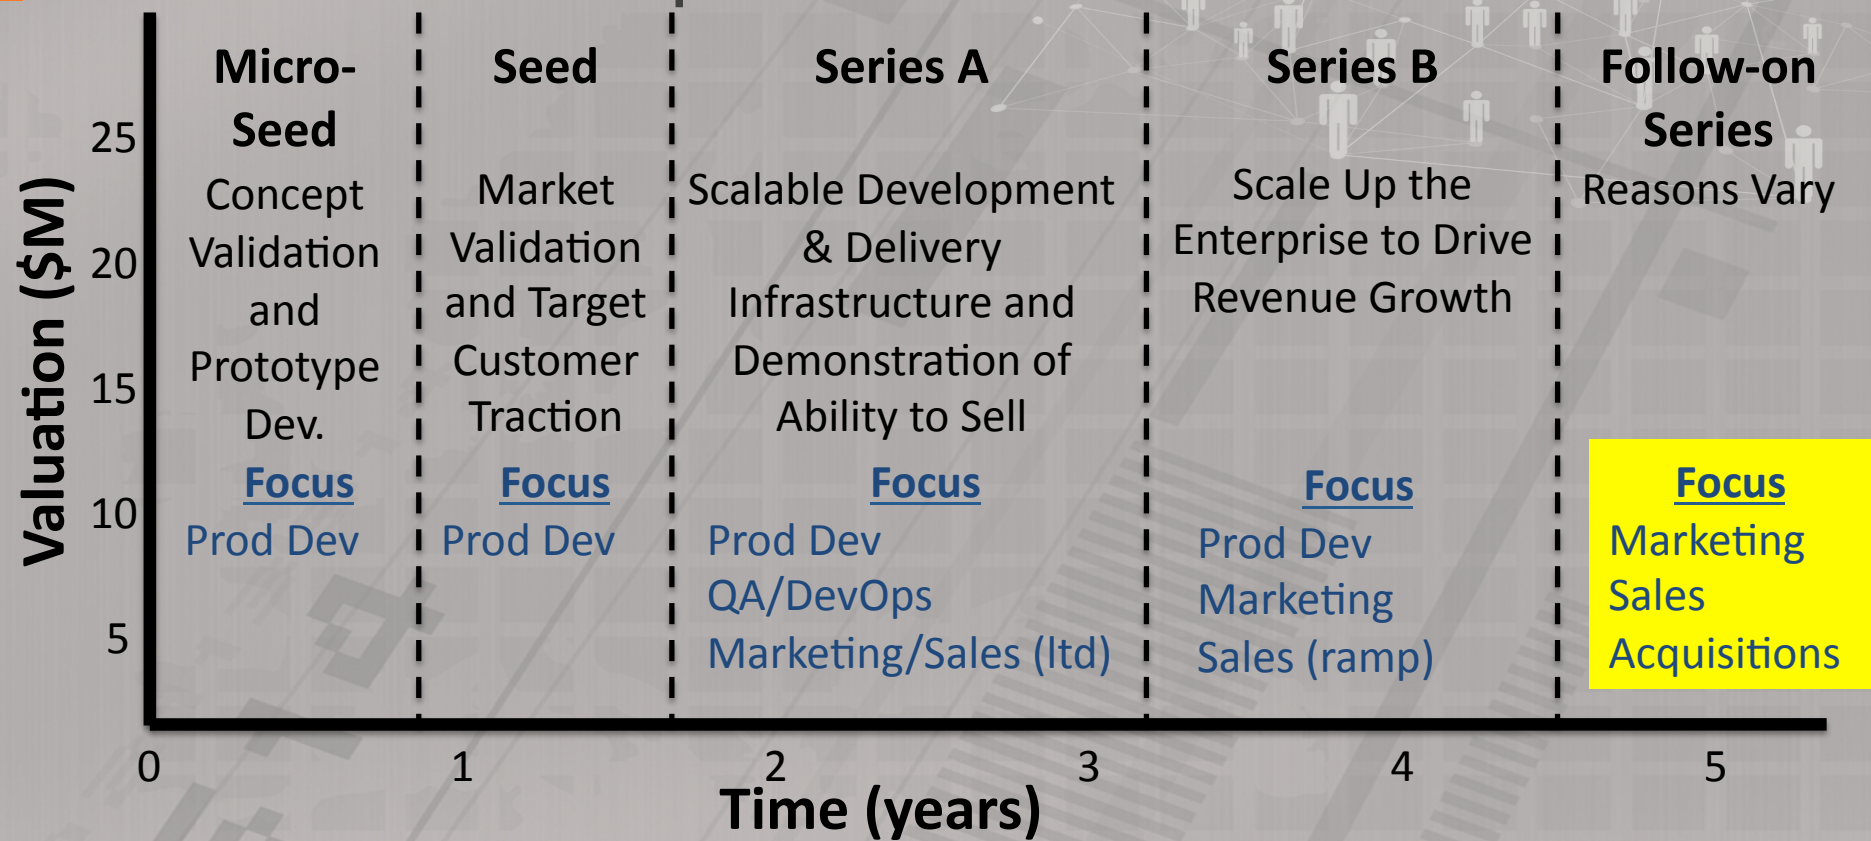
Valuation ($M)

25
20
15
10
5

Micro-Seed
Concept Validation and Prototype Dev.
Focus
Prod Dev

Seed
Market Validation and Target Customer Traction
Focus
Prod Dev

Series A
Scalable Development & Delivery Infrastructure and Demonstration of Ability to Sell
Focus
Prod Dev
QA/DevOps
Marketing/Sales (ltd)

Series B
Scale Up the Enterprise to Drive Revenue Growth
Focus
Prod Dev
Marketing
Sales (ramp)

Follow-on Series
Reasons Vary
Focus
Marketing
Sales
Acquisitions

0
1
2
3
4
5
Time (years)